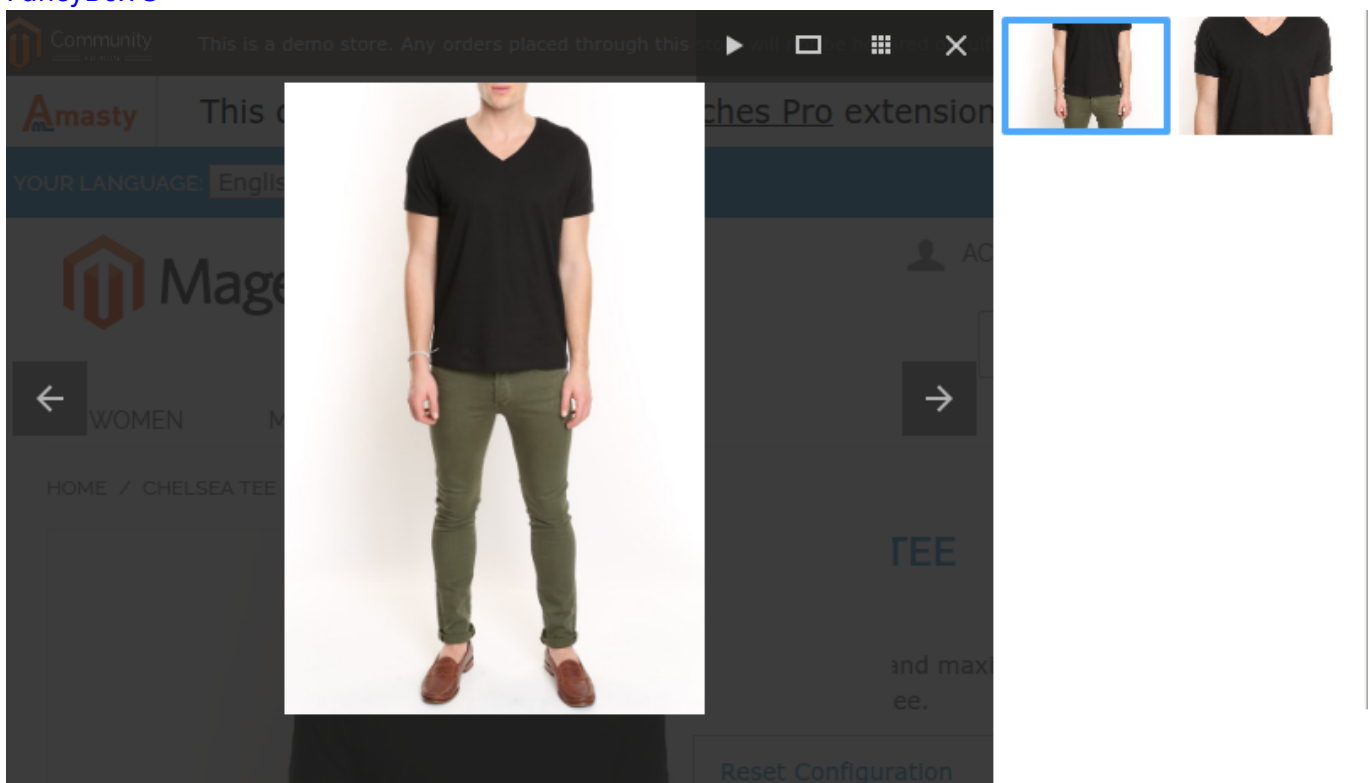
Community

This is a demo store. Any orders placed through this st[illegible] wil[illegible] as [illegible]

Amasty

This c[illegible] ches Pro extension

YOUR LANGUAGE: Englis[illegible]

Mage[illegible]

AC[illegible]

WOMEN

M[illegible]

HOME / CHELSEA TEE

TEE

and maxi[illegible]

ee.

Reset Configuration